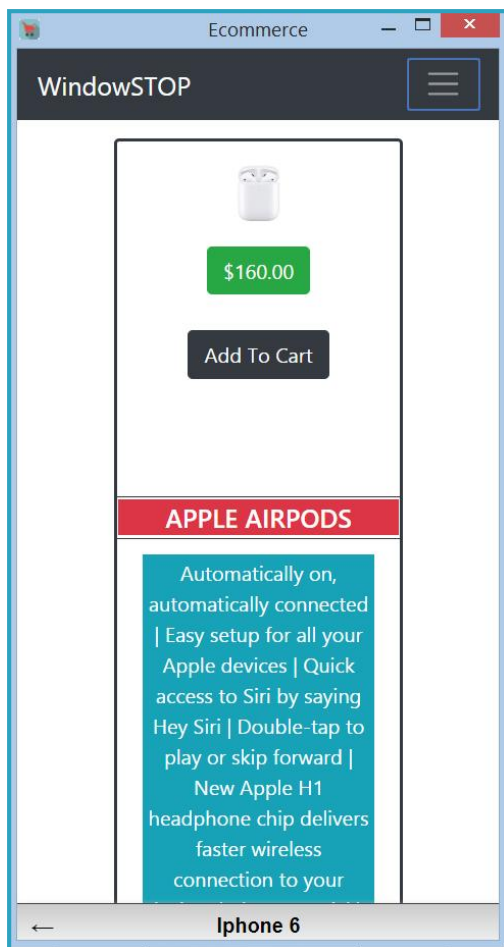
Ecommerce

WindowSTOP

$160.00

Add To Cart

APPLE AIRPODS

Automatically on, automatically connected | Easy setup for all your Apple devices | Quick access to Siri by saying Hey Siri | Double-tap to play or skip forward | New Apple H1 headphone chip delivers faster wireless connection to your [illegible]

←

Iphone 6